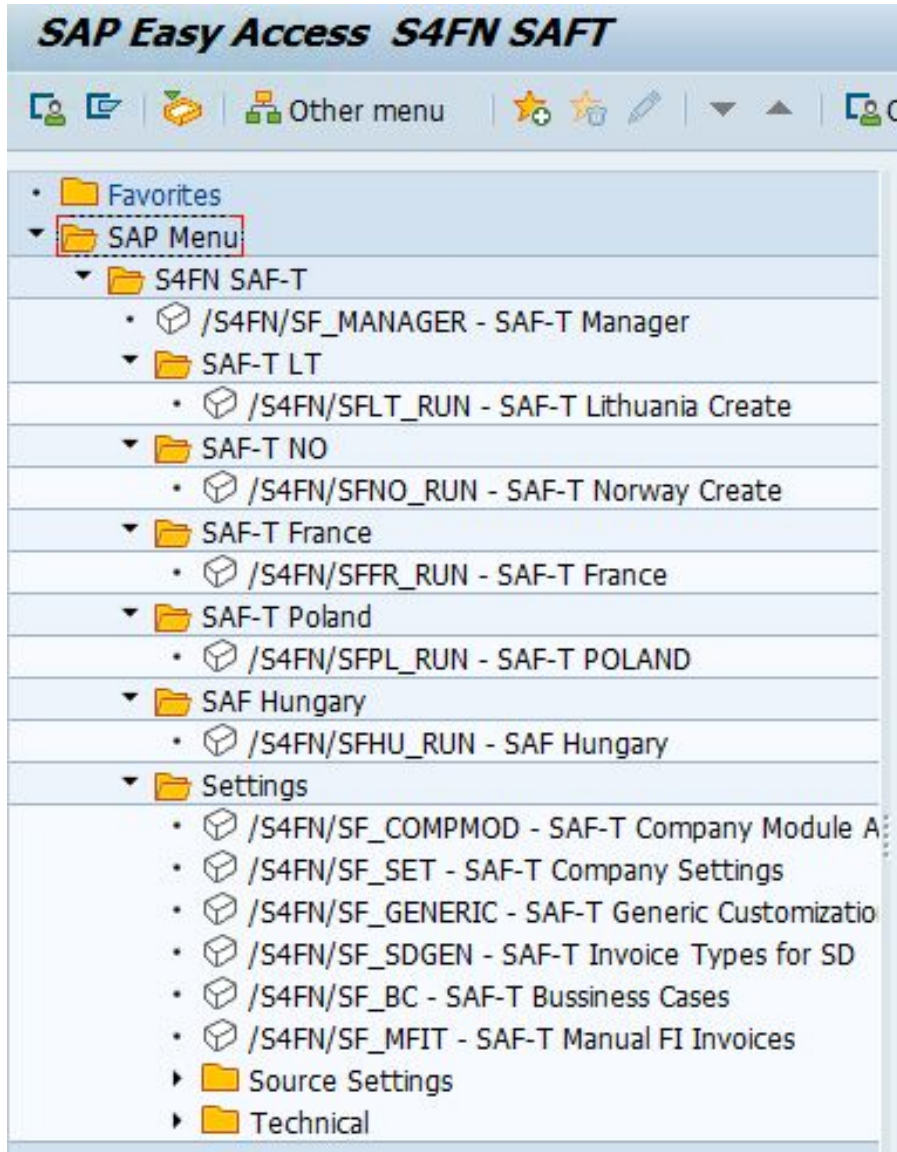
SAP Easy Access S4FN SAFT

Other menu

Favorites
SAP Menu
S4FN SAF-T
/S4FN/SF_MANAGER - SAF-T Manager
SAF-T LT
/S4FN/SFLT_RUN - SAF-T Lithuania Create
SAF-T NO
/S4FN/SFNO_RUN - SAF-T Norway Create
SAF-T France
/S4FN/SFFR_RUN - SAF-T France
SAF-T Poland
/S4FN/SFPL_RUN - SAF-T POLAND
SAF Hungary
/S4FN/SFHU_RUN - SAF Hungary
Settings
/S4FN/SF_COMPMOD - SAF-T Company Module A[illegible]
/S4FN/SF_SET - SAF-T Company Settings
/S4FN/SF_GENERIC - SAF-T Generic Customizatio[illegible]
/S4FN/SF_SDGEN - SAF-T Invoice Types for SD
/S4FN/SF_BC - SAF-T Bussiness Cases
/S4FN/SF_MFIT - SAF-T Manual FI Invoices
Source Settings
Technical